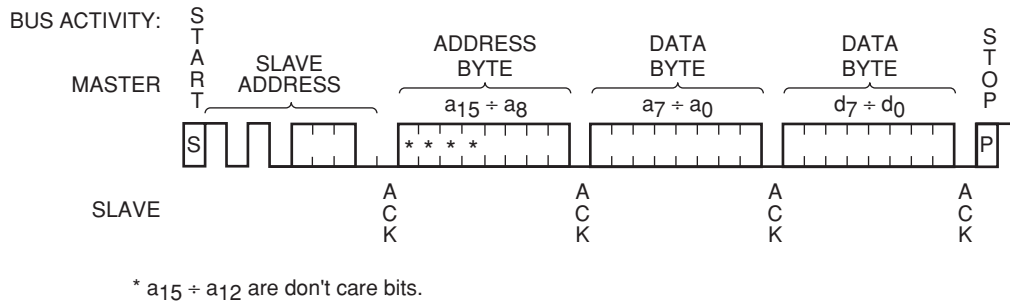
BUS ACTIVITY: S T A R T

MASTER

SLAVE ADDRESS

ADDRESS BYTE
$a_{15} \div a_8$

DATA BYTE
$a_7 \div a_0$

DATA BYTE
$d_7 \div d_0$

S T O P

S

* * * *

P

SLAVE

A C K

A C K

A C K

A C K

* $a_{15} \div a_{12}$ are don't care bits.